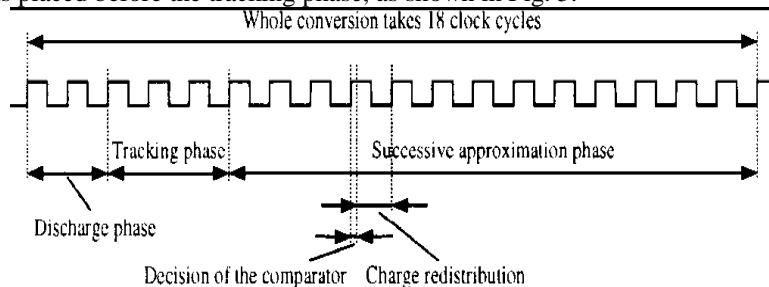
s placed before the tracking phase, as shown in Fig. 3.

Whole conversion takes 18 clock cycles

Tracking phase

Successive approximation phase

Discharge phase

Decision of the comparator

Charge redistribution